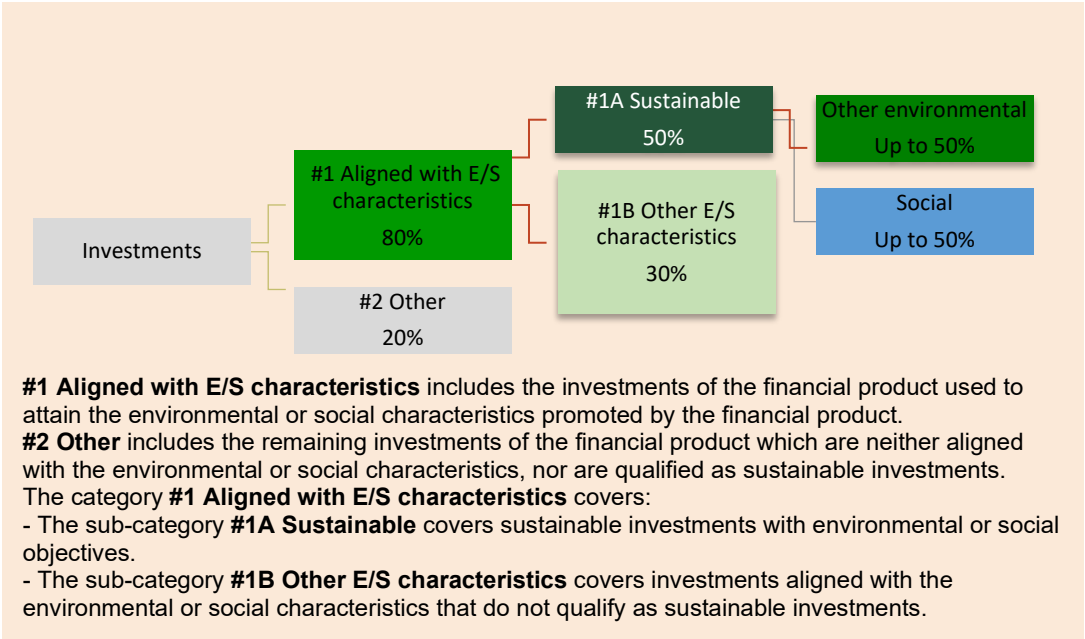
Investments

#1 Aligned with E/S characteristics
80%

#2 Other
20%

#1A Sustainable
50%

#1B Other E/S characteristics
30%

Other environmental
Up to 50%

Social
Up to 50%

**#1 Aligned with E/S characteristics** includes the investments of the financial product used to attain the environmental or social characteristics promoted by the financial product.
**#2 Other** includes the remaining investments of the financial product which are neither aligned with the environmental or social characteristics, nor are qualified as sustainable investments.
The category **#1 Aligned with E/S characteristics** covers:
- The sub-category **#1A Sustainable** covers sustainable investments with environmental or social objectives.
- The sub-category **#1B Other E/S characteristics** covers investments aligned with the environmental or social characteristics that do not qualify as sustainable investments.